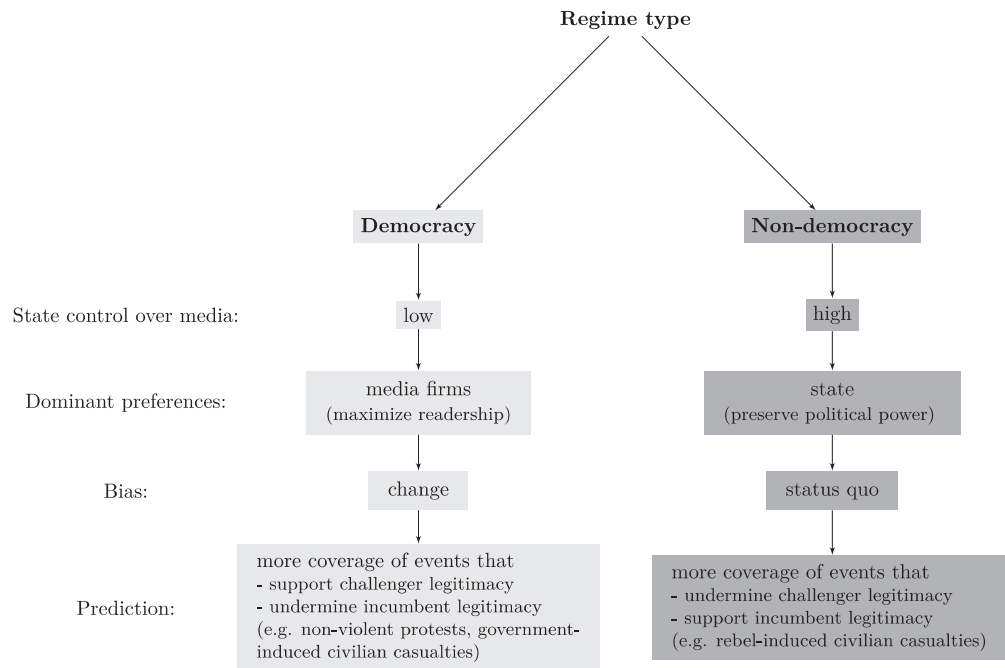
Regime type

Democracy

Non-democracy

State control over media:

low

high

Dominant preferences:

media firms
(maximize readership)

state
(preserve political power)

Bias:

change

status quo

Prediction:

more coverage of events that
- support challenger legitimacy
- undermine incumbent legitimacy
(e.g. non-violent protests, government-induced civilian casualties)

more coverage of events that
- undermine challenger legitimacy
- support incumbent legitimacy
(e.g. rebel-induced civilian casualties)